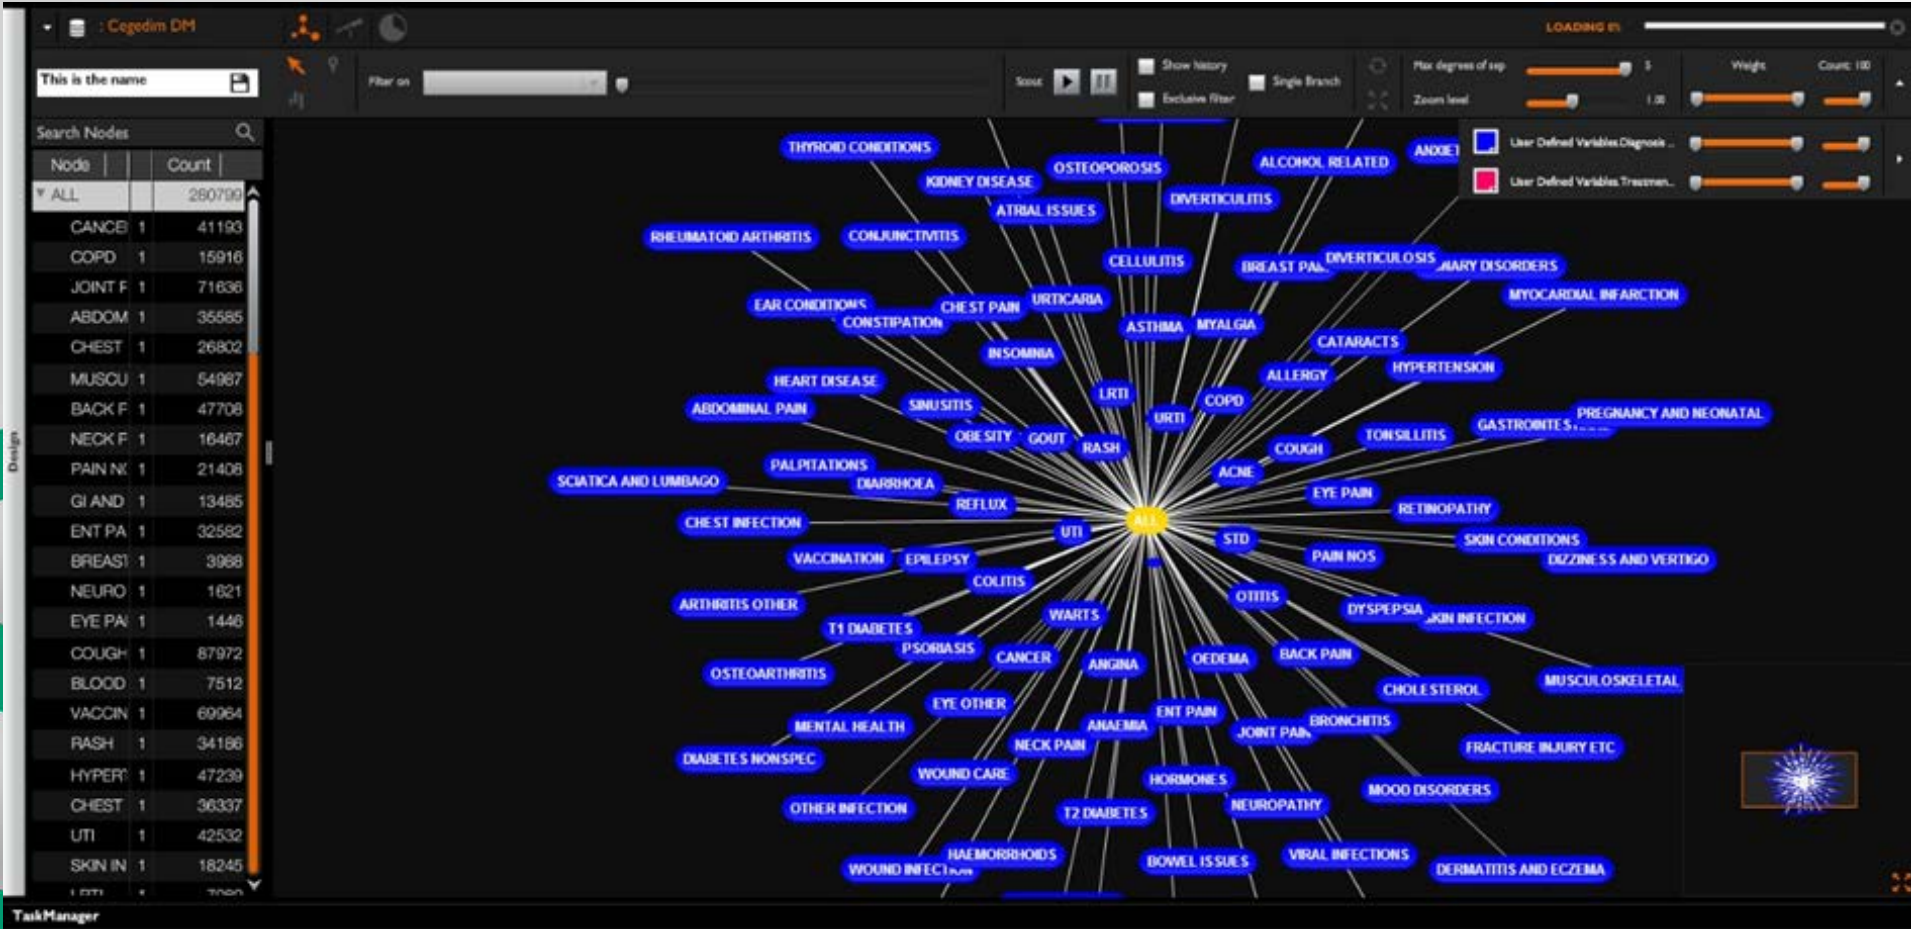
: Cegedim DM

LOADING 0%

This is the name

Filter on

Scout

Show history

Single Branch

Exclusive filter

Max degrees of sep

Zoom level

Weight

Count: 100

User Defined Variables.Diagnosis ...

User Defined Variables.Treatmen...

Search Nodes

| Node | | Count |
|---|---|---|
| ALL | | 280799 |
| CANCE | 1 | 41193 |
| COPD | 1 | 15916 |
| JOINT F | 1 | 71636 |
| ABDOM | 1 | 35585 |
| CHEST | 1 | 26802 |
| MUSCU | 1 | 54987 |
| BACK F | 1 | 47708 |
| NECK F | 1 | 16467 |
| PAIN NC | 1 | 21408 |
| GI AND | 1 | 13485 |
| ENT PA | 1 | 32582 |
| BREAST | 1 | 3988 |
| NEURO | 1 | 1621 |
| EYE PAI | 1 | 1446 |
| COUGH | 1 | 87972 |
| BLOOD | 1 | 7512 |
| VACCIN | 1 | 69964 |
| RASH | 1 | 34186 |
| HYPER | 1 | 47239 |
| CHEST | 1 | 36337 |
| UTI | 1 | 42532 |
| SKIN IN | 1 | 18245 |

Design

THYROID CONDITIONS
KIDNEY DISEASE
OSTEOPOROSIS
ALCOHOL RELATED
ANXIET
DIVERTICULITIS
ATRIAL ISSUES
RHEUMATOID ARTHRITIS
CONJUNCTIVITIS
CELLULITIS
BREAST PAI
DIVERTICULOSIS
ARY DISORDERS
MYOCARDIAL INFARCTION
EAR CONDITIONS
CHEST PAIN
URTICARIA
CONSTIPATION
ASTHMA
MYALGIA
CATARACTS
INSOMNIA
HYPERTENSION
HEART DISEASE
ALLERGY
LRTI
ABDOMINAL PAIN
SINUSITIS
COPD
URTI
GASTROINTES
PREGNANCY AND NEONATAL
OBESITY
GOUT
TONSILLITIS
RASH
COUGH
PALPITATIONS
ACNE
SCIATICA AND LUMBAGO
DIARRHOEA
EYE PAIN
REFLUX
RETINOPATHY
CHEST INFECTION
ALL
UTI
STD
SKIN CONDITIONS
VACCINATION
EPILEPSY
PAIN NOS
DIZZINESS AND VERTIGO
COLITIS
ARTHRITIS OTHER
OTITIS
DYSPEPSIA
KIN INFECTION
WARTS
T1 DIABETES
PSORIASIS
CANCER
ANGINA
OEDEMA
BACK PAIN
OSTEOARTHRITIS
MUSCULOSKELETAL
CHOLESTEROL
EYE OTHER
ENT PAIN
BRONCHITIS
MENTAL HEALTH
ANAEMIA
JOINT PAIN
FRACTURE INJURY ETC
NECK PAIN
DIABETES NONSPEC
WOUND CARE
HORMONES
MOOD DISORDERS
NEUROPATHY
OTHER INFECTION
T2 DIABETES
HAEMORRHOIDS
BOWEL ISSUES
VIRAL INFECTIONS
WOUND INFECTI
DERMATITIS AND ECZEMA

TaskManager